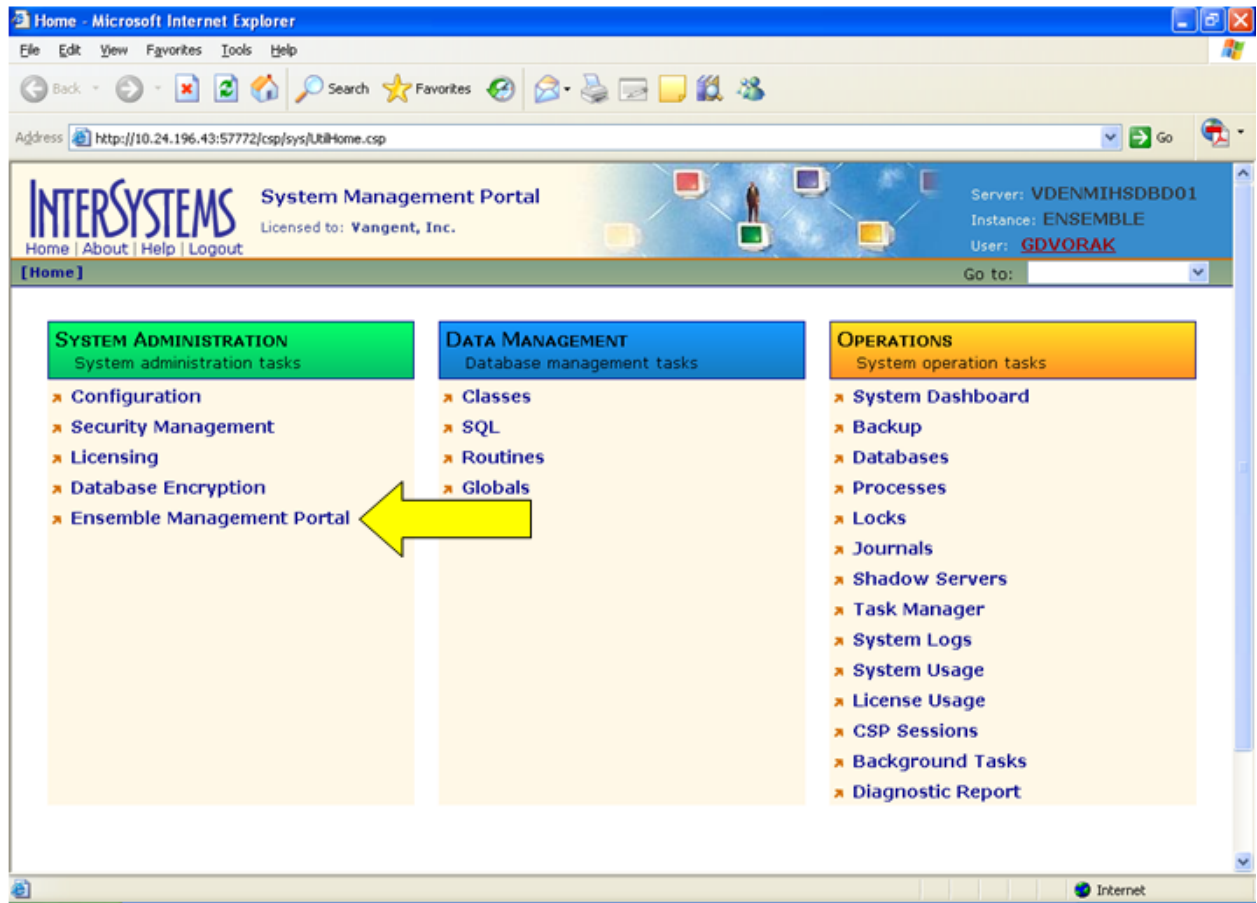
Home - Microsoft Internet Explorer

File Edit View Favorites Tools Help

Back Search Favorites

Address http://10.24.196.43:57772/csp/sys/UtilHome.csp Go

INTERSYSTEMS
Home | About | Help | Logout

System Management Portal
Licensed to: Vangent, Inc.

Server: VDENMIHSDBD01
Instance: ENSEMBLE
User: GDVORAK

[Home]

Go to:

SYSTEM ADMINISTRATION
System administration tasks

Configuration
Security Management
Licensing
Database Encryption
Ensemble Management Portal

DATA MANAGEMENT
Database management tasks

Classes
SQL
Routines
Globals

OPERATIONS
System operation tasks

System Dashboard
Backup
Databases
Processes
Locks
Journals
Shadow Servers
Task Manager
System Logs
System Usage
License Usage
CSP Sessions
Background Tasks
Diagnostic Report

Internet